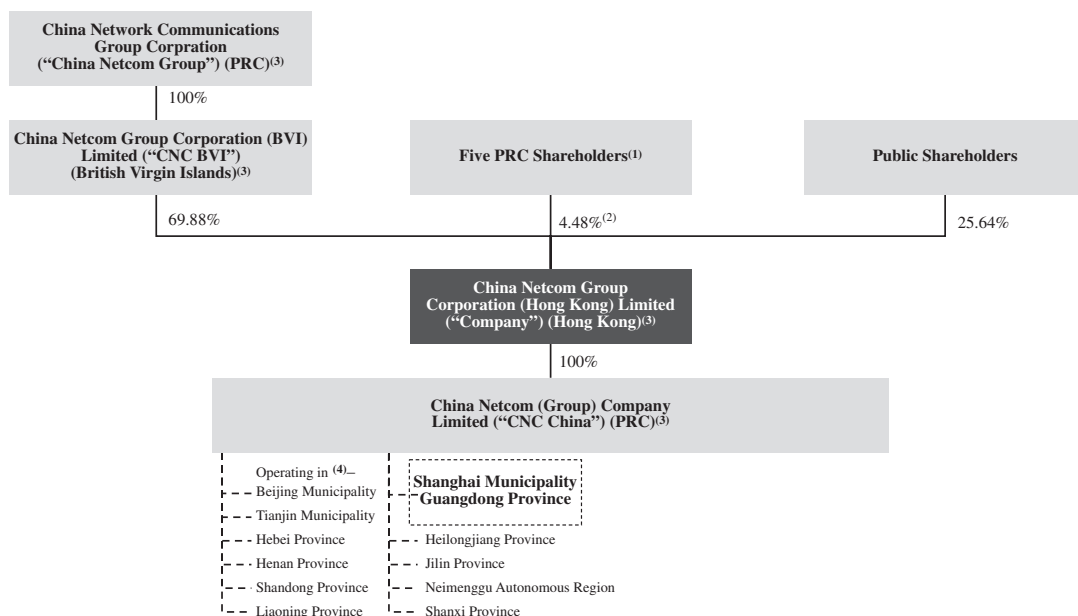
China Network Communications Group Corpration ("China Netcom Group") (PRC)$^{(3)}$

100%

China Netcom Group Corporation (BVI) Limited ("CNC BVI") (British Virgin Islands)$^{(3)}$

Five PRC Shareholders$^{(1)}$

Public Shareholders

69.88%

4.48%$^{(2)}$

25.64%

China Netcom Group Corporation (Hong Kong) Limited ("Company") (Hong Kong)$^{(3)}$

100%

China Netcom (Group) Company Limited ("CNC China") (PRC)$^{(3)}$

Operating in $^{(4)}$–

Beijing Municipality

Tianjin Municipality

Hebei Province

Henan Province

Shandong Province

Liaoning Province

Shanghai Municipality

Guangdong Province

Heilongjiang Province

Jilin Province

Neimenggu Autonomous Region

Shanxi Province